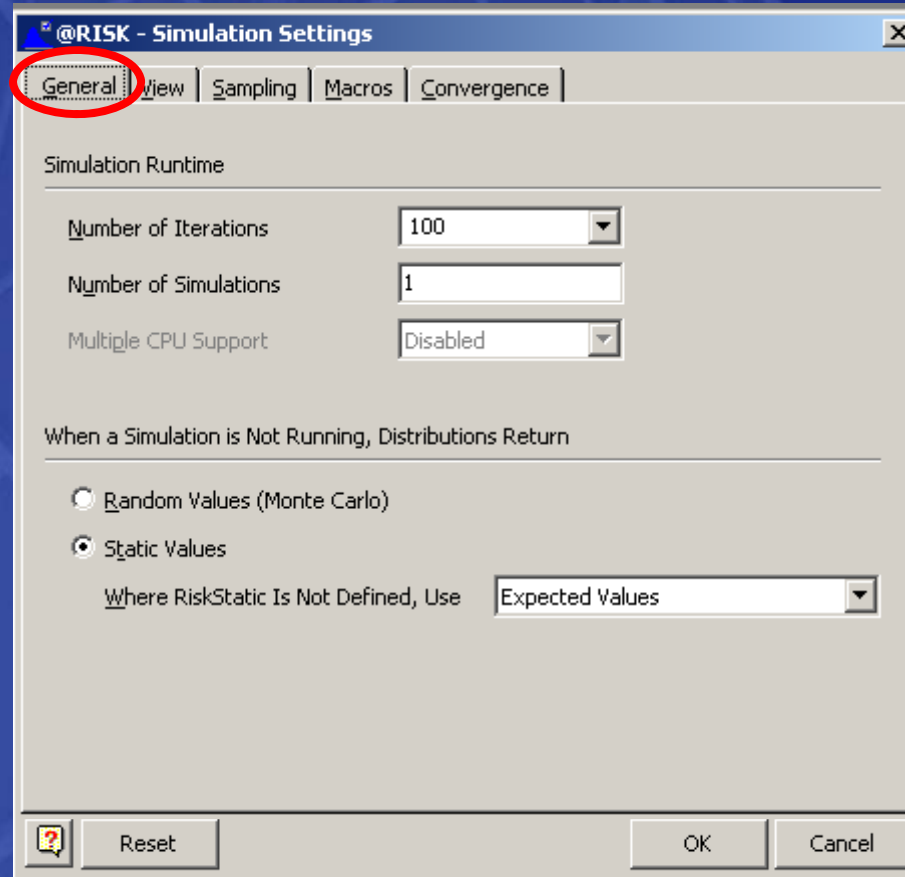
@RISK - Simulation Settings

General | View | Sampling | Macros | Convergence

Simulation Runtime

Number of Iterations 100

Number of Simulations 1

Multiple CPU Support Disabled

When a Simulation is Not Running, Distributions Return

Random Values (Monte Carlo)

Static Values

Where RiskStatic Is Not Defined, Use Expected Values

Reset

OK

Cancel